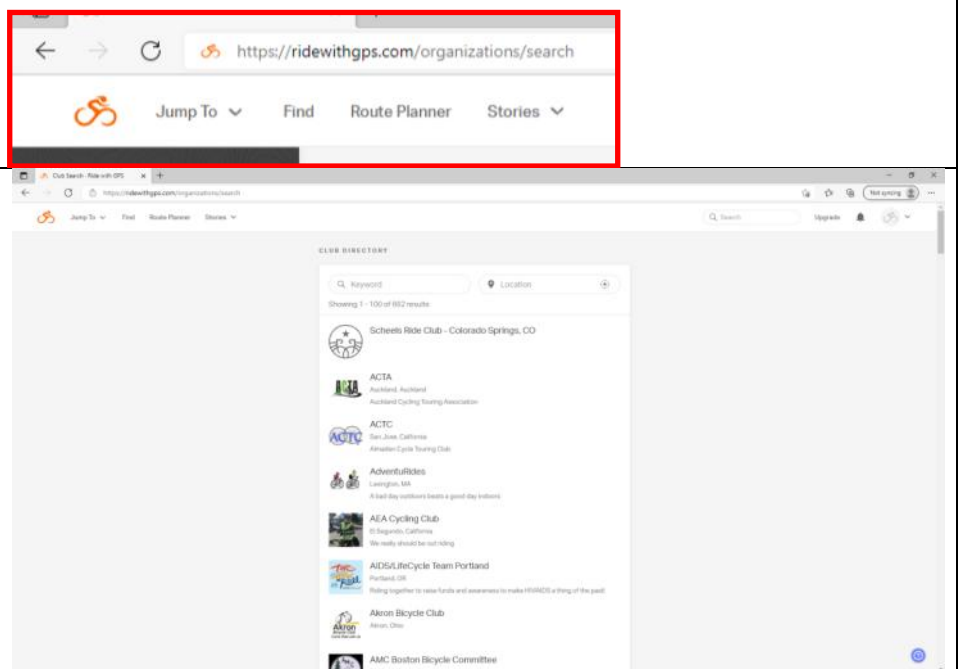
https://ridewithgps.com/organizations/search

Jump To Find Route Planner Stories

Club Search - Ride with GPS

https://ridewithgps.com/organizations/search

Not syncing

Jump To Find Route Planner Stories

Search Upgrade

CLUB DIRECTORY

Keyword Location

Showing 1 - 100 of 882 results

Scheels Ride Club - Colorado Springs, CO

ACTA
Auckland, Auckland
Auckland Cycling Touring Association

ACTC
San Jose, California
Almaden Cycle Touring Club

AdventuRides
Lexington, MA
A bad day outdoors beats a good day indoors

AEA Cycling Club
El Segundo, California
We really should be out riding

AIDS/LifeCycle Team Portland
Portland, OR
Riding together to raise funds and awareness to make HIV/AIDS a thing of the past!

Akron Bicycle Club
Akron, Ohio

AMC Boston Bicycle Committee